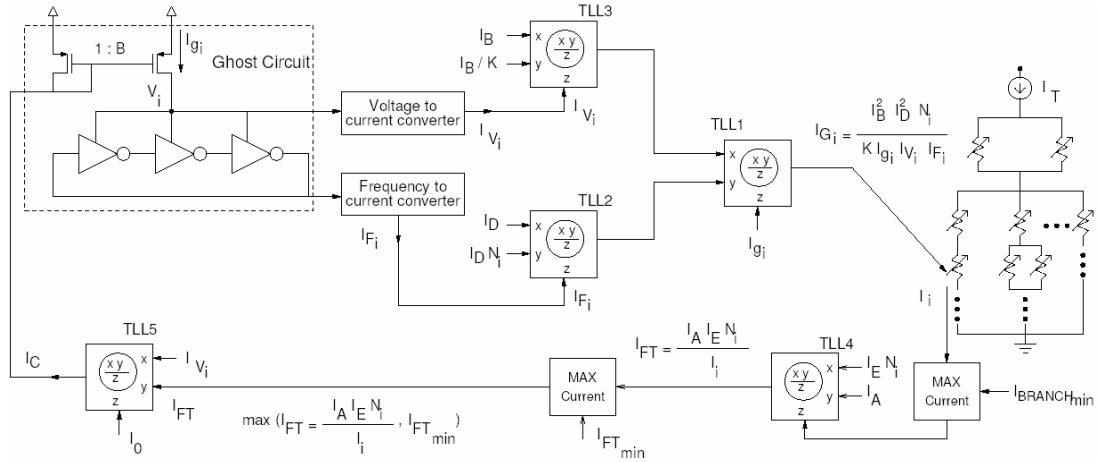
1 : B

$I_{g_i}$

Ghost Circuit

$V_i$

Voltage to current converter

$I_{V_i}$

Frequency to current converter

$I_{F_i}$

TLL3

$I_B$

$I_B / K$

x

y

$\frac{x\,y}{z}$

z

$I_{V_i}$

TLL2

$I_D$

$I_D N_i$

x

y

$\frac{x\,y}{z}$

z

$I_{F_i}$

TLL1

x

y

$\frac{x\,y}{z}$

z

$I_{g_i}$

$I_{G_i} = \frac{I_B^2 \; I_D^2 \; N_i}{K \, I_{g_i} \, I_{V_i} \; I_{F_i}}$

$I_T$

$I_i$

MAX Current

$I_{BRANCH_{min}}$

TLL4

x

y

$\frac{x\,y}{z}$

z

$I_E N_i$

$I_A$

$I_{FT} = \frac{I_A \, I_E \, N_i}{I_i}$

MAX Current

$I_{FT_{min}}$

$\max\,(I_{FT} = \frac{I_A \, I_E \, N_i}{I_i} \,,\, I_{FT_{min}})$

TLL5

x

y

$\frac{x\,y}{z}$

z

$I_{V_i}$

$I_C$

$I_{FT}$

$I_0$